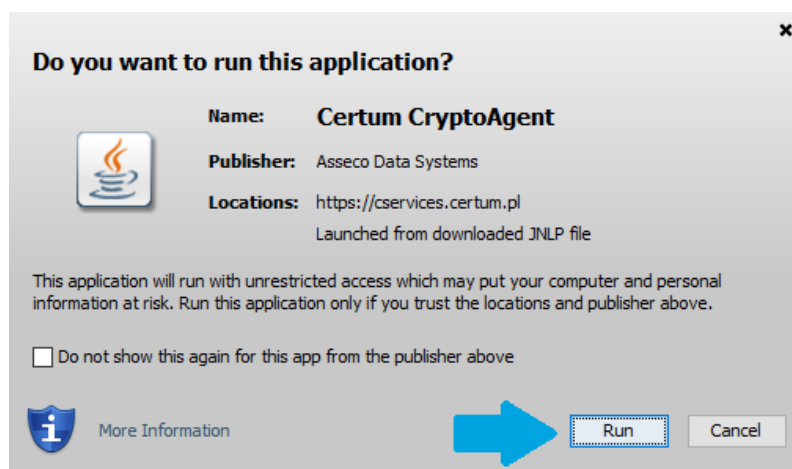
×

Do you want to run this application?

Name: Certum CryptoAgent

Publisher: Asseco Data Systems

Locations: https://cservices.certum.pl

Launched from downloaded JNLP file

This application will run with unrestricted access which may put your computer and personal information at risk. Run this application only if you trust the locations and publisher above.

Do not show this again for this app from the publisher above

More Information

Run

Cancel